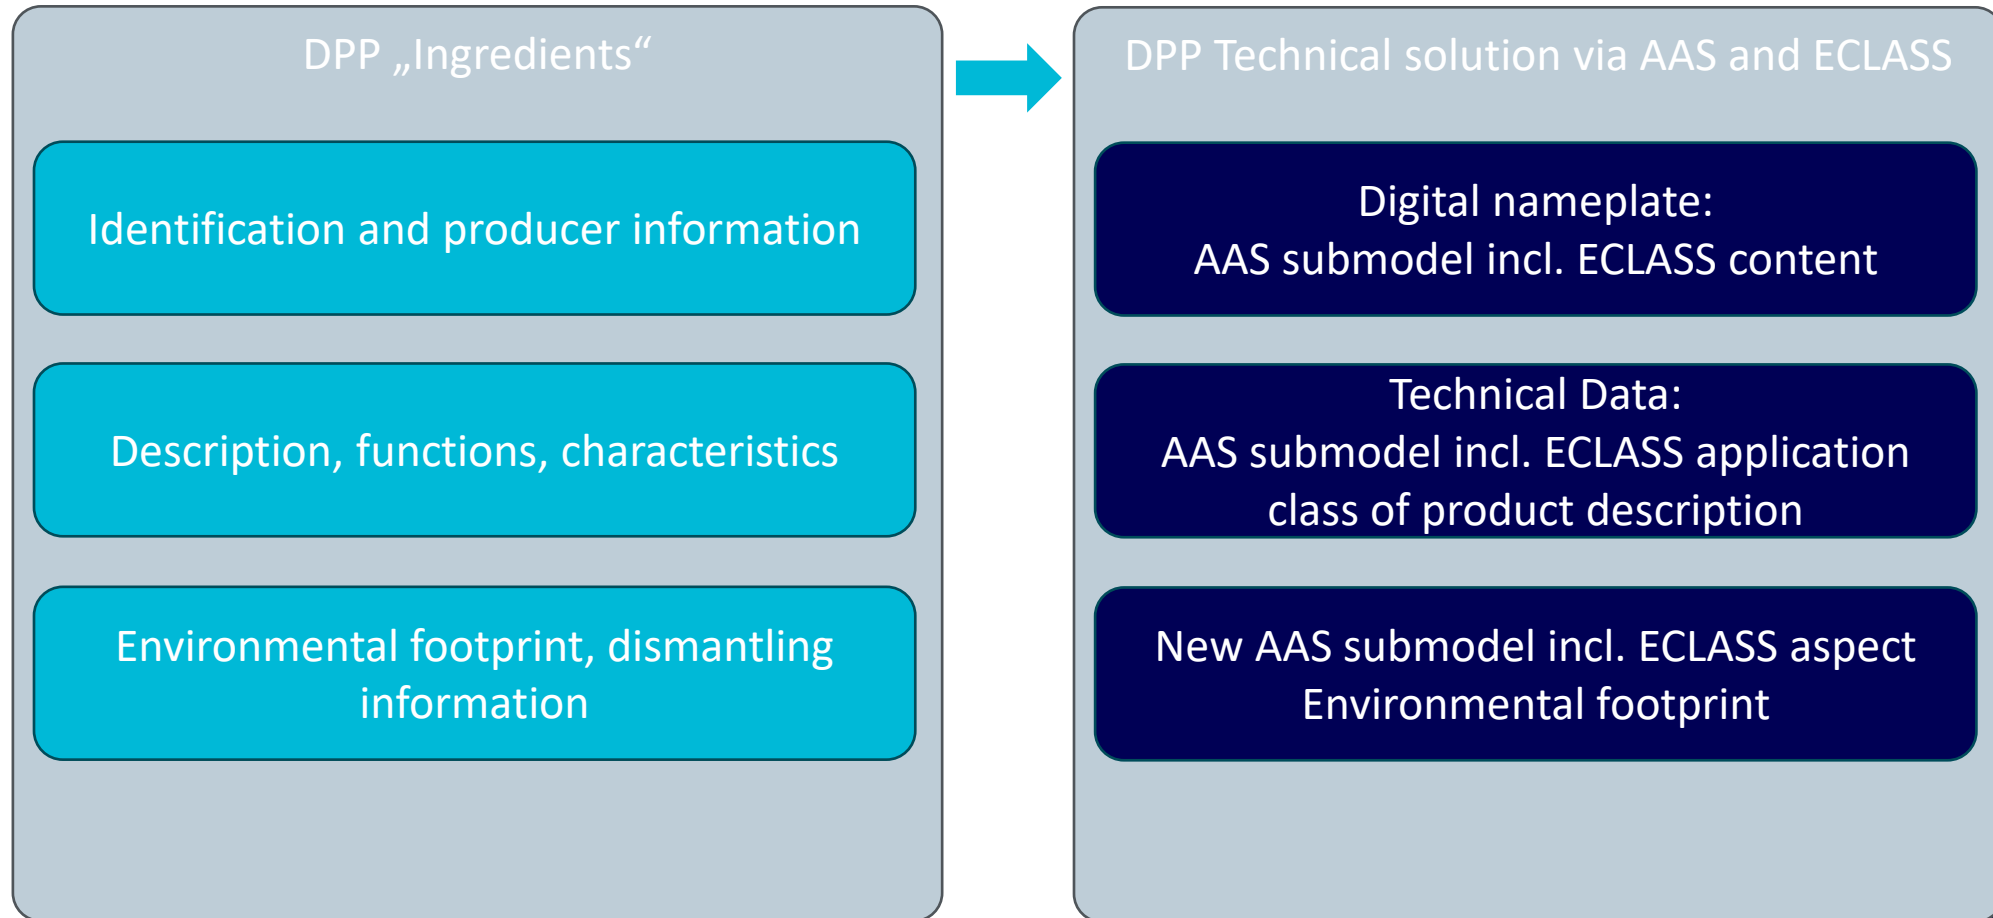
DPP „Ingredients“

Identification and producer information

Description, functions, characteristics

Environmental footprint, dismantling information

DPP Technical solution via AAS and ECLASS

Digital nameplate:
AAS submodel incl. ECLASS content

Technical Data:
AAS submodel incl. ECLASS application class of product description

New AAS submodel incl. ECLASS aspect Environmental footprint